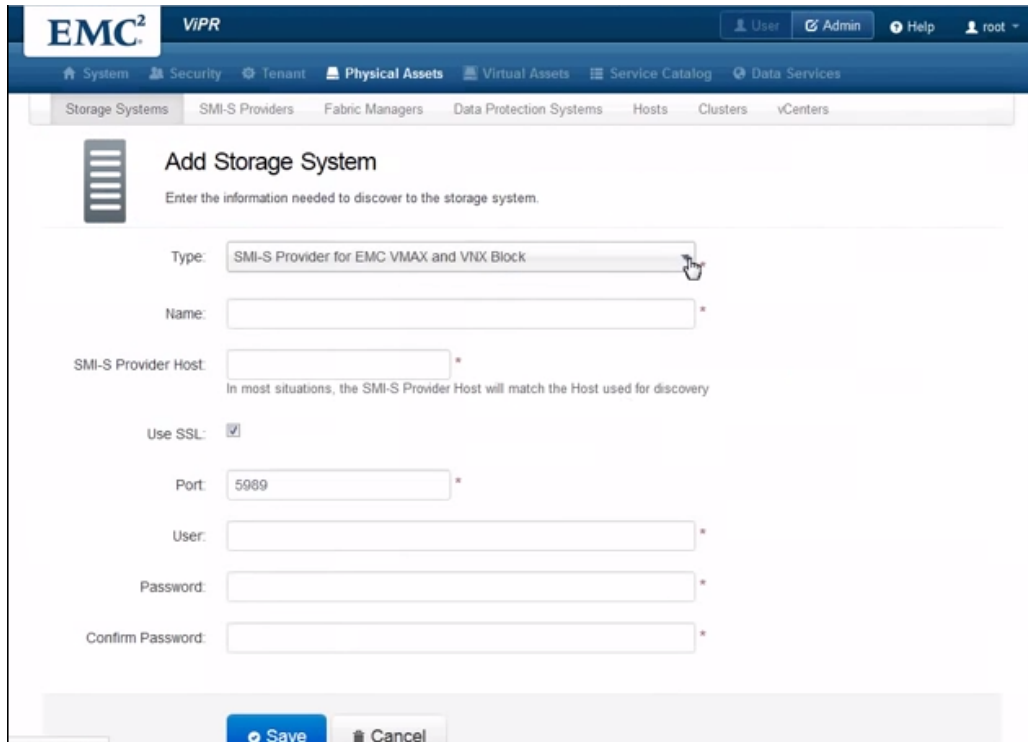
EMC$^2$ ViPR

User Admin Help root

System Security Tenant Physical Assets Virtual Assets Service Catalog Data Services

Storage Systems SMI-S Providers Fabric Managers Data Protection Systems Hosts Clusters vCenters

Add Storage System

Enter the information needed to discover to the storage system.

Type: SMI-S Provider for EMC VMAX and VNX Block *

Name: *

SMI-S Provider Host: *

In most situations, the SMI-S Provider Host will match the Host used for discovery

Use SSL:

Port: 5989 *

User: *

Password: *

Confirm Password: *

Save Cancel